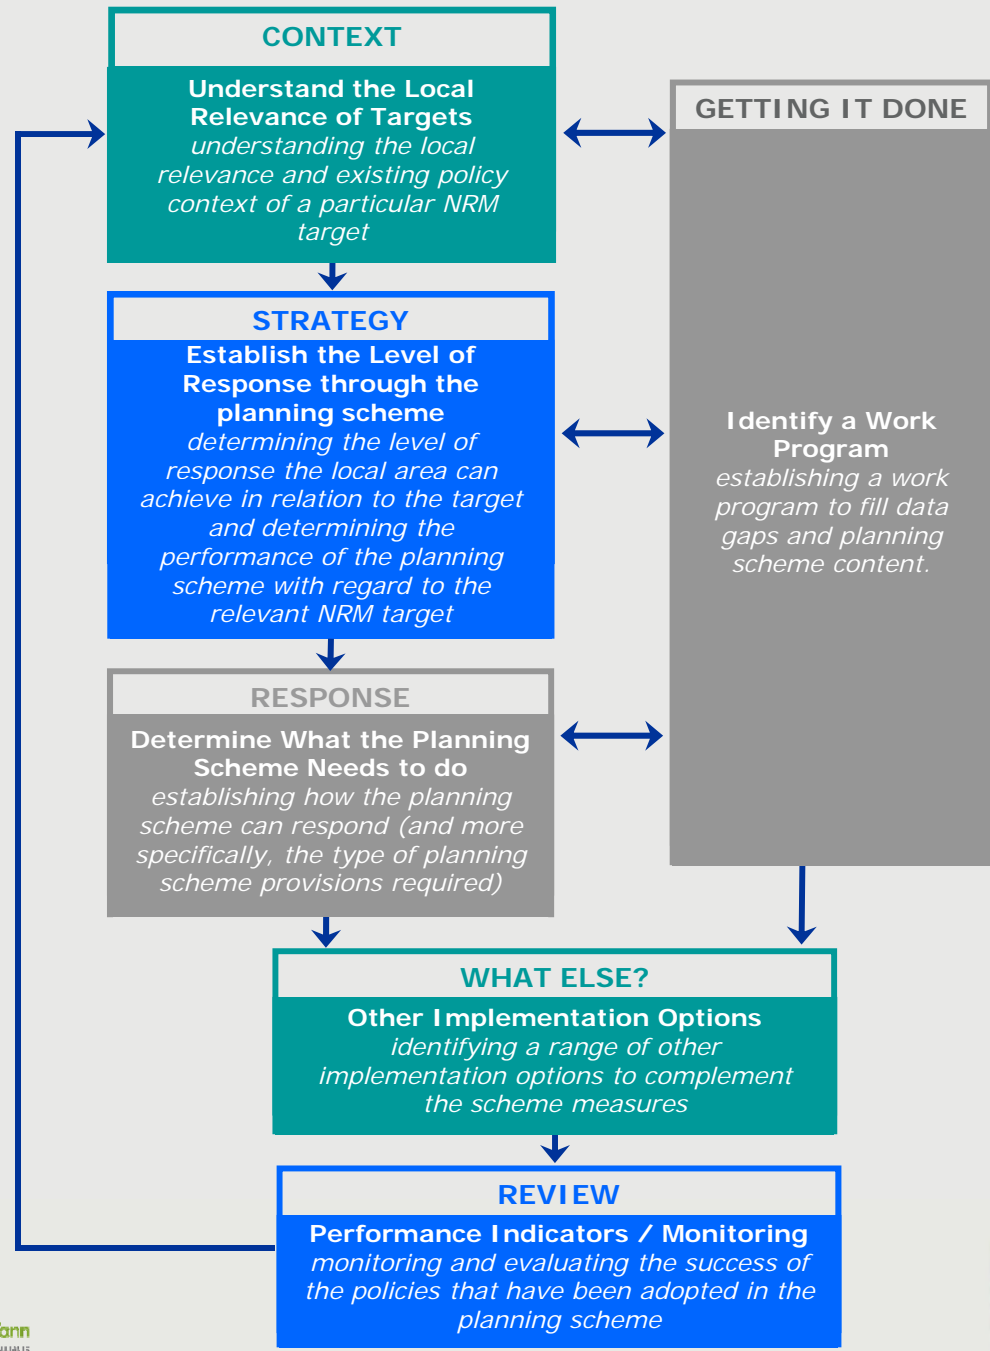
CONTEXT

Understand the Local Relevance of Targets
understanding the local relevance and existing policy context of a particular NRM target

GETTING IT DONE

STRATEGY

Establish the Level of Response through the planning scheme
determining the level of response the local area can achieve in relation to the target and determining the performance of the planning scheme with regard to the relevant NRM target

Identify a Work Program
establishing a work program to fill data gaps and planning scheme content.

RESPONSE

Determine What the Planning Scheme Needs to do
establishing how the planning scheme can respond (and more specifically, the type of planning scheme provisions required)

WHAT ELSE?

Other Implementation Options
identifying a range of other implementation options to complement the scheme measures

REVIEW

Performance Indicators / Monitoring
monitoring and evaluating the success of the policies that have been adopted in the planning scheme

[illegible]